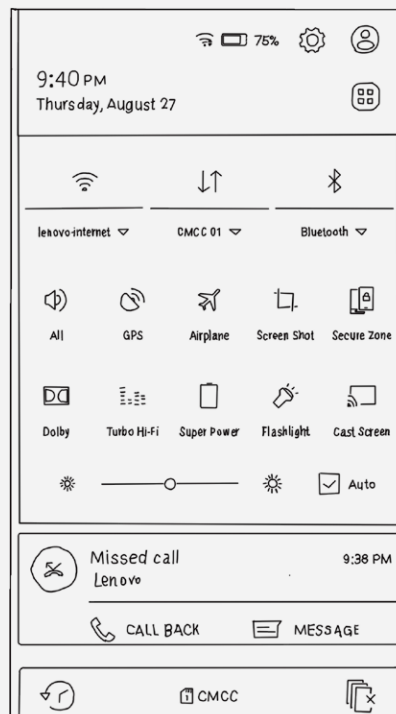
75%

9:40 PM
Thursday, August 27

lenovo-internet
CMCC 01
Bluetooth

All
GPS
Airplane
Screen Shot
Secure Zone

Dolby
Turbo Hi-Fi
Super Power
Flashlight
Cast Screen

Auto

Missed call
Lenovo
9:38 PM

CALL BACK
MESSAGE

CMCC